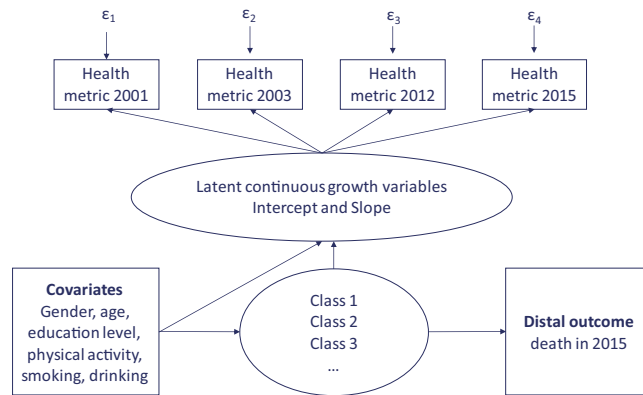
$\varepsilon_1$

$\varepsilon_2$

$\varepsilon_3$

$\varepsilon_4$

Health metric 2001

Health metric 2003

Health metric 2012

Health metric 2015

Latent continuous growth variables
Intercept and Slope

**Covariates**
Gender, age, education level, physical activity, smoking, drinking

Class 1
Class 2
Class 3
...

**Distal outcome**
death in 2015